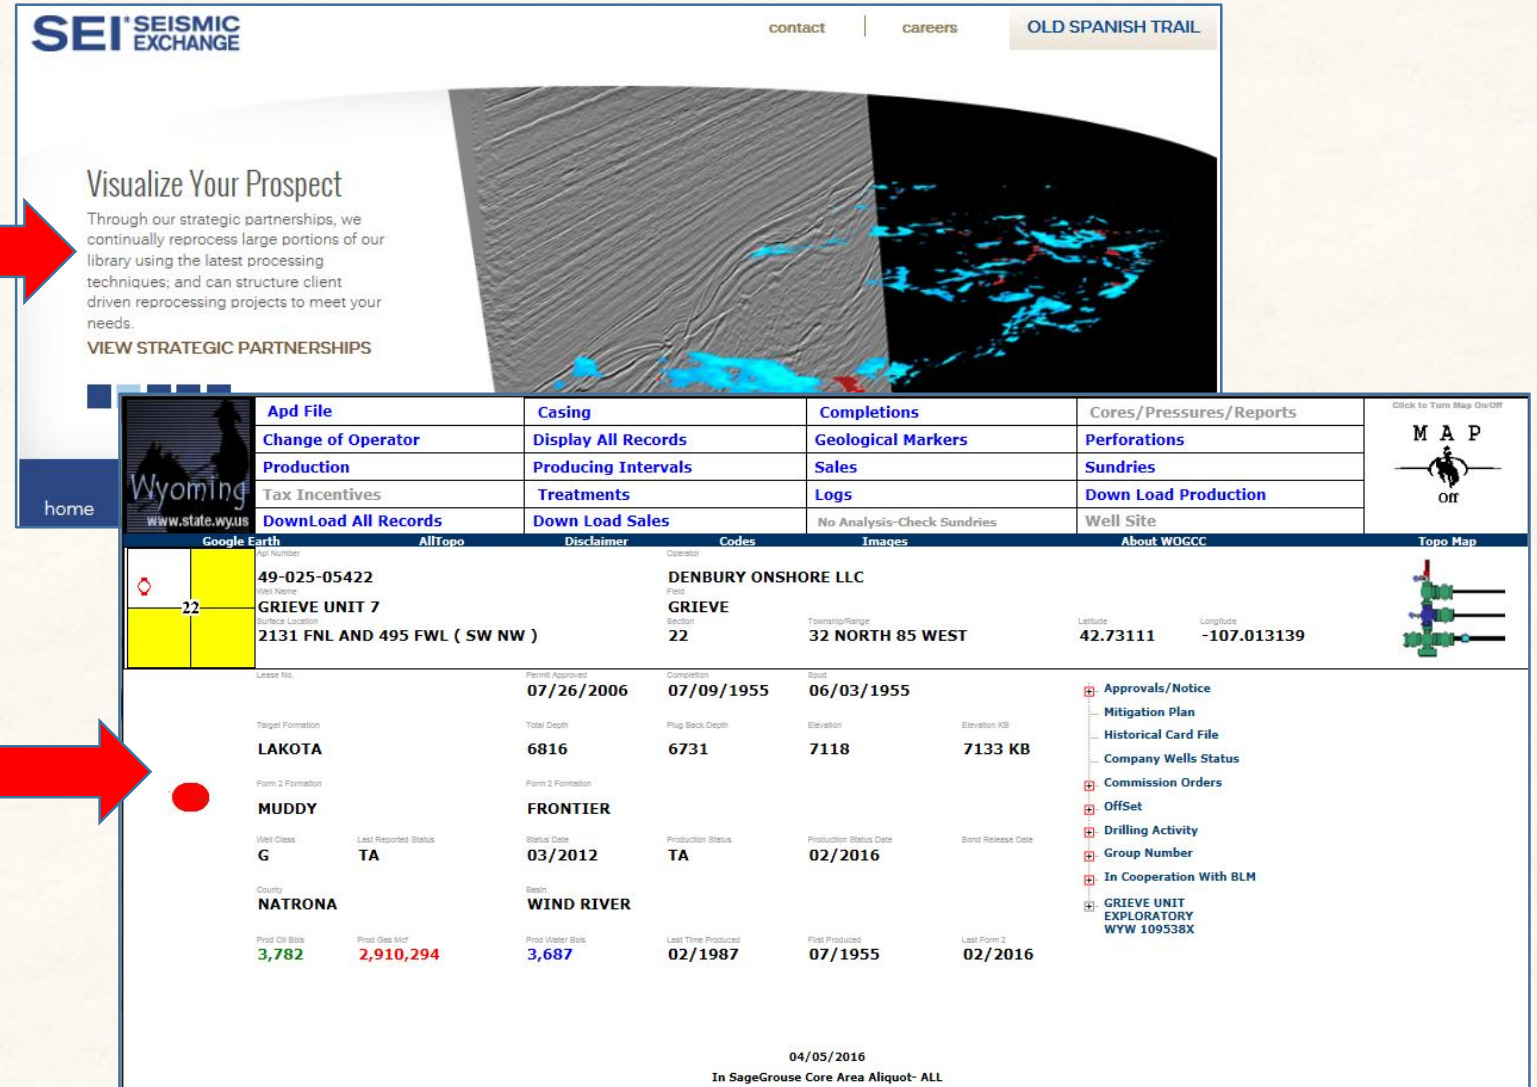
SEI SEISMIC EXCHANGE

contact | careers | OLD SPANISH TRAIL

Visualize Your Prospect

Through our strategic partnerships, we continually reprocess large portions of our library using the latest processing techniques; and can structure client driven reprocessing projects to meet your needs.

VIEW STRATEGIC PARTNERSHIPS

home

Wyoming
www.state.wy.us

| Apd File | Casing | Completions | Cores/Pressures/Reports |
|---|---|---|---|
| Change of Operator | Display All Records | Geological Markers | Perforations |
| Production | Producing Intervals | Sales | Sundries |
| Tax Incentives | Treatments | Logs | Down Load Production |
| DownLoad All Records | Down Load Sales | No Analysis-Check Sundries | Well Site |

Click to Turn Map On/Off
M A P
Off

Google Earth AllTopo Disclaimer Codes Images About WOGCC Topo Map

22

Api Number
49-025-05422
Operator
DENBURY ONSHORE LLC
Well Name
GRIEVE UNIT 7
Field
GRIEVE
Surface Location
2131 FNL AND 495 FWL ( SW NW )
Section
22
Township/Range
32 NORTH 85 WEST
Latitude
42.73111
Longitude
-107.013139

Lease No.
Permit Approved
07/26/2006
Completion
07/09/1955
Spud
06/03/1955

Target Formation
LAKOTA
Total Depth
6816
Plug Back Depth
6731
Elevation
7118
Elevation KB
7133 KB

Form 2 Formation
MUDDY
Form 2 Formation
FRONTIER

Well Class
G
Last Reported Status
TA
Status Date
03/2012
Production Status
TA
Production Status Date
02/2016
Bond Release Date

County
NATRONA
Basin
WIND RIVER

Prod Oil Bbls
3,782
Prod Gas Mcf
2,910,294
Prod Water Bbls
3,687
Last Time Produced
02/1987
First Produced
07/1955
Last Form 2
02/2016

Approvals/Notice
Mitigation Plan
Historical Card File
Company Wells Status
Commission Orders
OffSet
Drilling Activity
Group Number
In Cooperation With BLM
GRIEVE UNIT EXPLORATORY WYW 109538X

04/05/2016
In SageGrouse Core Area Aliquot- ALL